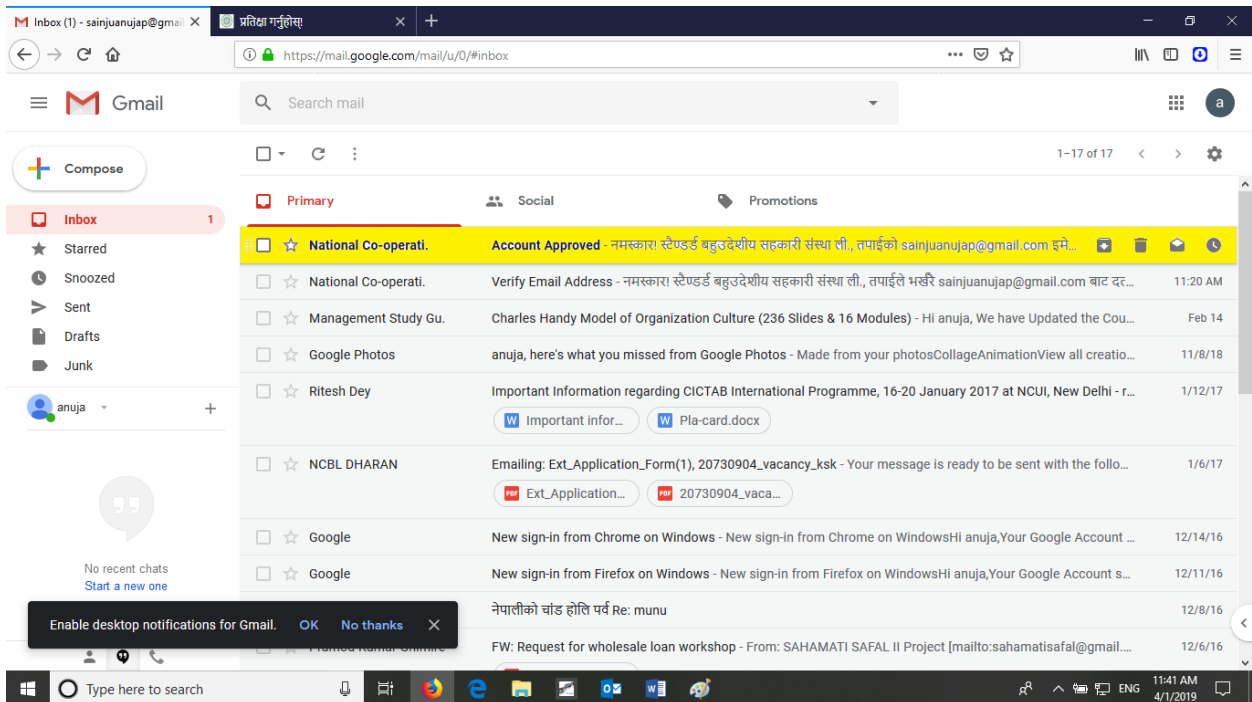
Inbox (1) - sainjuanujap@gmail ×
प्रतिक्षा गर्नुहोस्! ×
+

https://mail.google.com/mail/u/0/#inbox

Gmail

Search mail

a

Compose

Inbox 1
Starred
Snoozed
Sent
Drafts
Junk

anuja +

No recent chats
Start a new one

1–17 of 17

Primary
Social
Promotions

National Co-operati. Account Approved - नमस्कार! स्टेण्डर्ड बहुउदेशीय सहकारी संस्था ली., तपाईको sainjuanujap@gmail.com इमे...

National Co-operati. Verify Email Address - नमस्कार! स्टेण्डर्ड बहुउदेशीय सहकारी संस्था ली., तपाईले भर्खरै sainjuanujap@gmail.com बाट दर... 11:20 AM

Management Study Gu. Charles Handy Model of Organization Culture (236 Slides & 16 Modules) - Hi anuja, We have Updated the Cou... Feb 14

Google Photos anuja, here's what you missed from Google Photos - Made from your photosCollageAnimationView all creatio... 11/8/18

Ritesh Dey Important Information regarding CICTAB International Programme, 16-20 January 2017 at NCUI, New Delhi - r... 1/12/17
Important infor...
Pla-card.docx

NCBL DHARAN Emailing: Ext_Application_Form(1), 20730904_vacancy_ksk - Your message is ready to be sent with the follo... 1/6/17
Ext_Application...
20730904_vaca...

Google New sign-in from Chrome on Windows - New sign-in from Chrome on WindowsHi anuja,Your Google Account ... 12/14/16

Google New sign-in from Firefox on Windows - New sign-in from Firefox on WindowsHi anuja,Your Google Account s... 12/11/16

नेपालीको चांड होलि पर्व Re: munu 12/8/16

Pramod Kumar Chhimire FW: Request for wholesale loan workshop - From: SAHAMATI SAFAL II Project [mailto:sahamatisafal@gmail.... 12/6/16

Enable desktop notifications for Gmail. OK No thanks ×

Type here to search

ENG 11:41 AM 4/1/2019